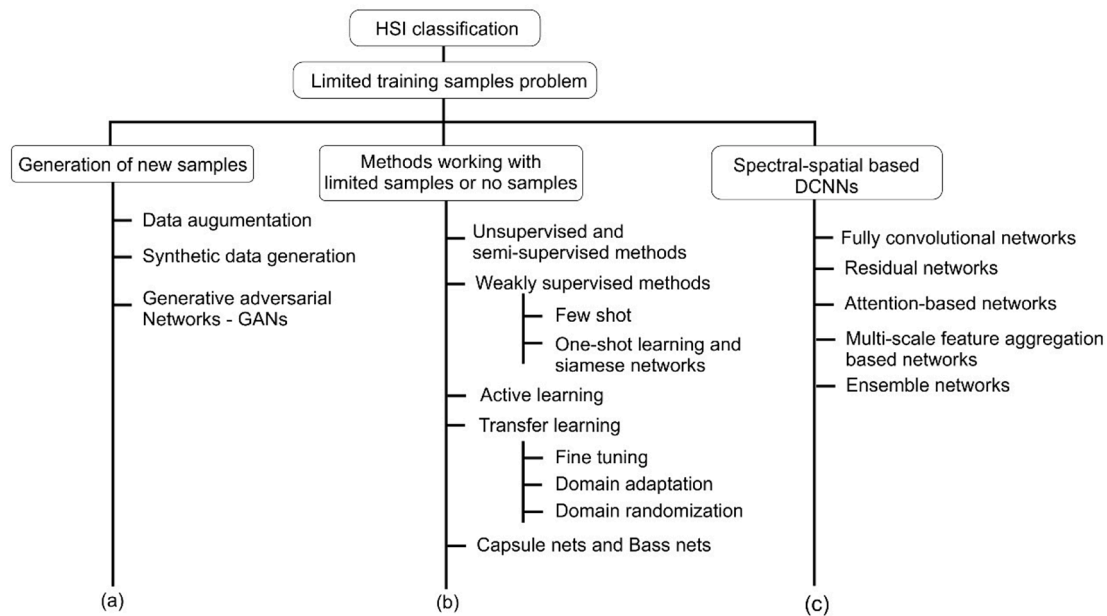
HSI classification

Limited training samples problem

Generation of new samples

Data augumentation

Synthetic data generation

Generative adversarial Networks - GANs

(a)

Methods working with limited samples or no samples

Unsupervised and semi-supervised methods

Weakly supervised methods

Few shot

One-shot learning and siamese networks

Active learning

Transfer learning

Fine tuning

Domain adaptation

Domain randomization

Capsule nets and Bass nets

(b)

Spectral-spatial based DCNNs

Fully convolutional networks

Residual networks

Attention-based networks

Multi-scale feature aggregation based networks

Ensemble networks

(c)